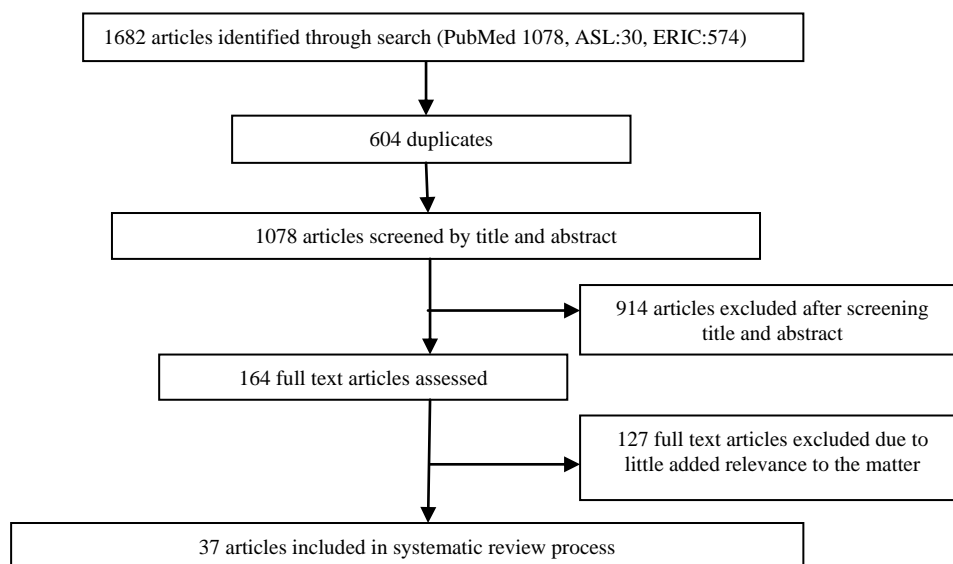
1682 articles identified through search (PubMed 1078, ASL:30, ERIC:574)

604 duplicates

1078 articles screened by title and abstract

914 articles excluded after screening title and abstract

164 full text articles assessed

127 full text articles excluded due to little added relevance to the matter

37 articles included in systematic review process